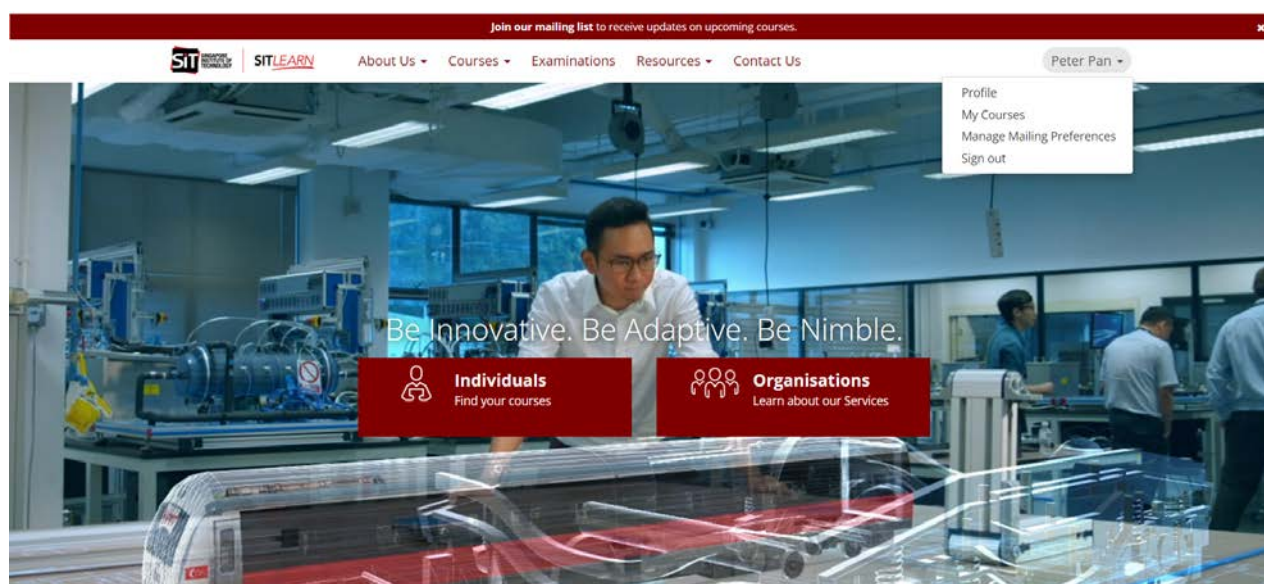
Join our mailing list to receive updates on upcoming courses.

×

SIT SINGAPORE INSTITUTE OF TECHNOLOGY | SITLEARN

About Us ▾ Courses ▾ Examinations Resources ▾ Contact Us

Peter Pan ▾

Profile
My Courses
Manage Mailing Preferences
Sign out

Be Innovative. Be Adaptive. Be Nimble.

Individuals
Find your courses

Organisations
Learn about our Services